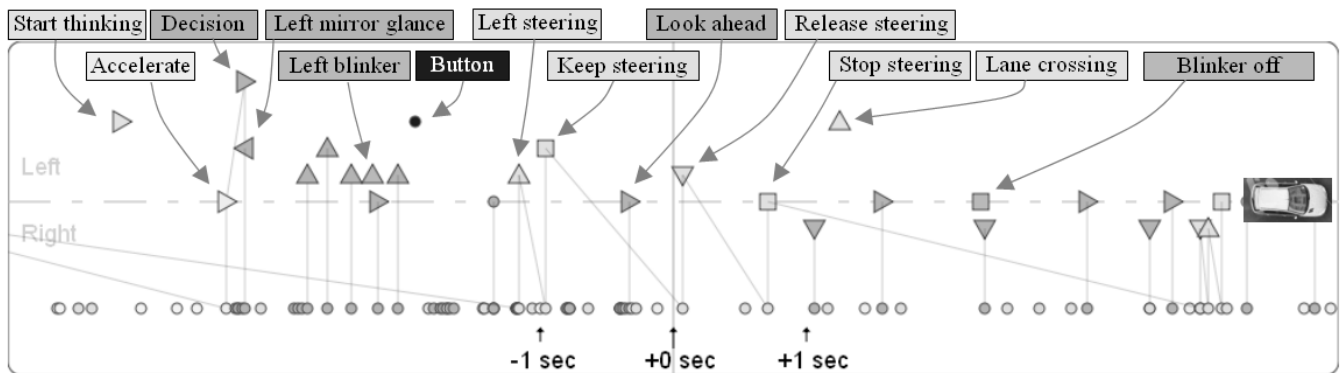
Start thinking
Decision
Left mirror glance
Left steering
Look ahead
Release steering
Accelerate
Left blinker
Button
Keep steering
Stop steering
Lane crossing
Blinker off
Left
Right
-1 sec
+0 sec
+1 sec